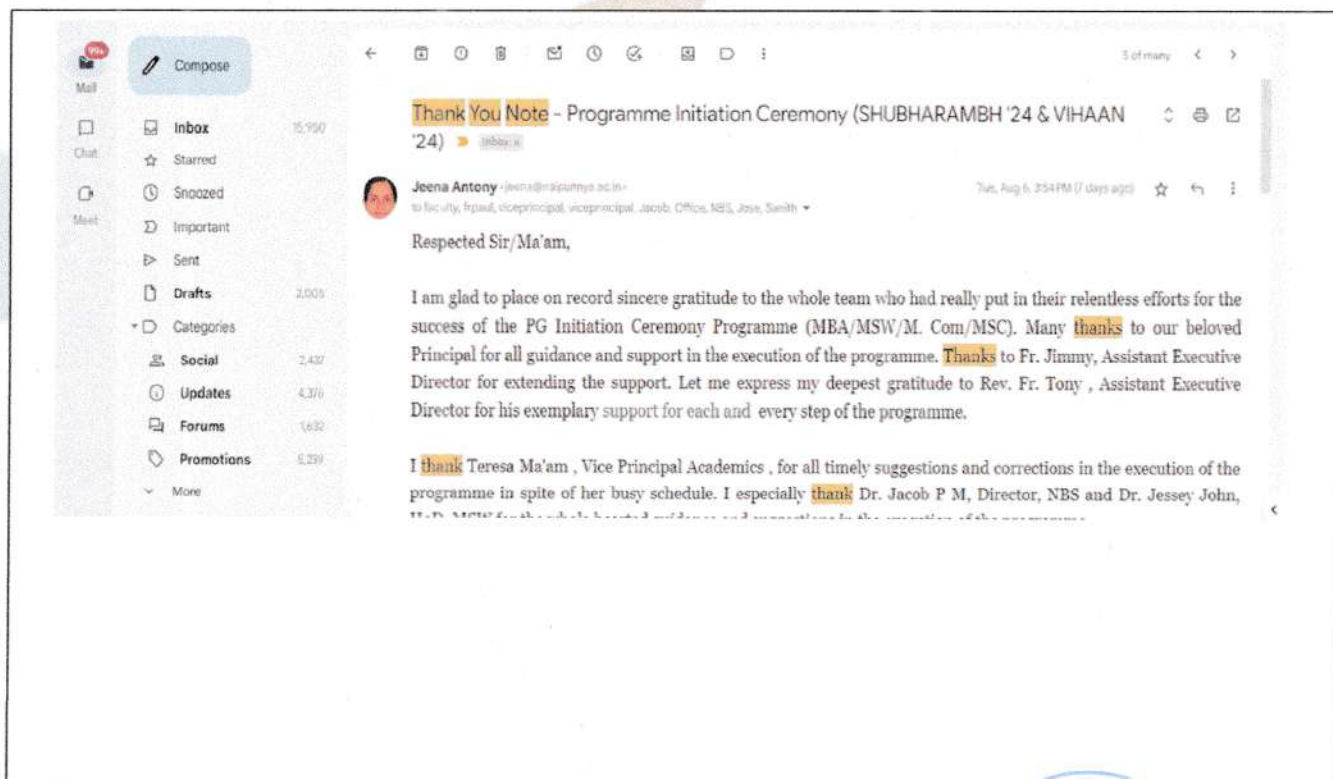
99+
Mail
Chat
Meet

Compose

Inbox 15,950
Starred
Snoozed
Important
Sent
Drafts 2,005
Categories
Social 2,437
Updates 4,376
Forums 1,632
Promotions 5,239
More

5 of many

Thank You Note - Programme Initiation Ceremony (SHUBHARAMBH '24 & VIHAAN '24) Inbox ×

Jeena Antony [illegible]
to faculty, frpaul, viceprincipal, viceprincipal, Jacob, Office, NBS, Jose, Smith
Tue, Aug 6, 3:54 PM (7 days ago)

Respected Sir/Ma'am,

I am glad to place on record sincere gratitude to the whole team who had really put in their relentless efforts for the success of the PG Initiation Ceremony Programme (MBA/MSW/M. Com/MSC). Many thanks to our beloved Principal for all guidance and support in the execution of the programme. Thanks to Fr. Jimmy, Assistant Executive Director for extending the support. Let me express my deepest gratitude to Rev. Fr. Tony , Assistant Executive Director for his exemplary support for each and every step of the programme.

I thank Teresa Ma'am , Vice Principal Academics , for all timely suggestions and corrections in the execution of the programme in spite of her busy schedule. I especially thank Dr. Jacob P M, Director, NBS and Dr. Jessey John, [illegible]